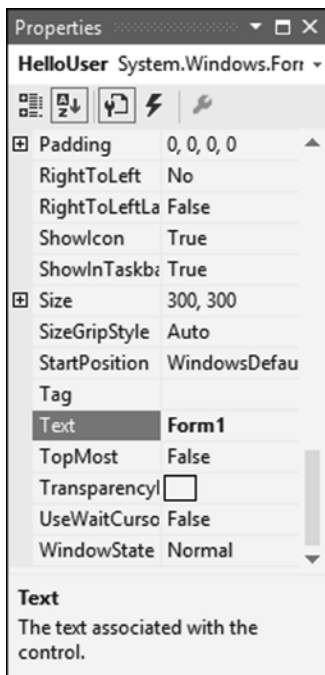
Properties

HelloUser System.Windows.Forr

| | |
|---|---|
| ⊞ Padding | 0, 0, 0, 0 |
| RightToLeft | No |
| RightToLeftLa | False |
| ShowIcon | True |
| ShowInTaskba | True |
| ⊞ Size | 300, 300 |
| SizeGripStyle | Auto |
| StartPosition | WindowsDefau |
| Tag | |
| Text | Form1 |
| TopMost | False |
| Transparencyl | |
| UseWaitCurso | False |
| WindowState | Normal |

Text

The text associated with the control.